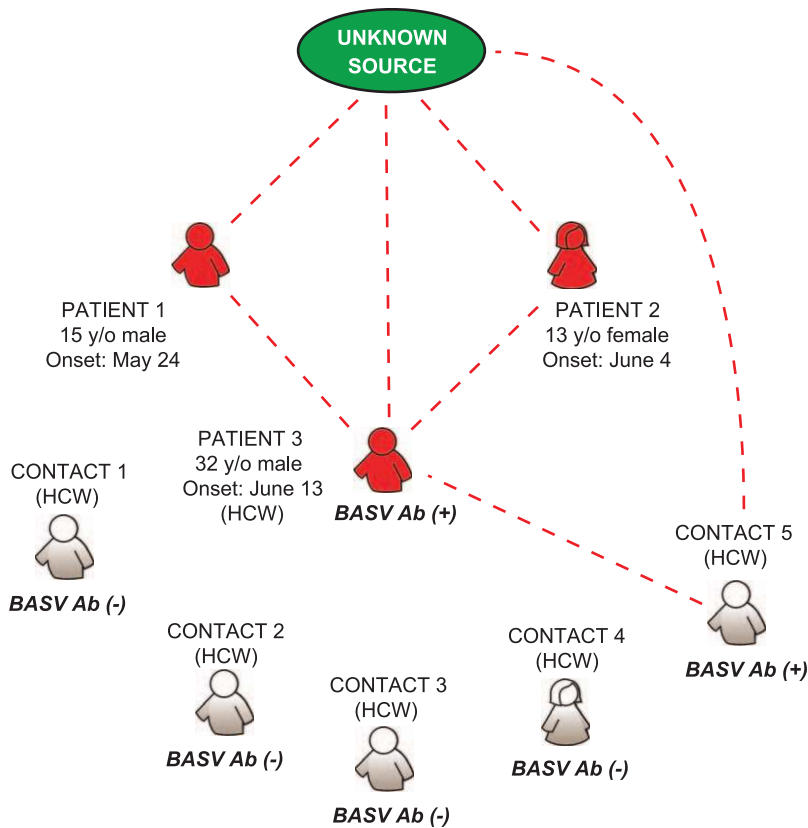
UNKNOWN SOURCE

PATIENT 1
15 y/o male
Onset: May 24

PATIENT 2
13 y/o female
Onset: June 4

PATIENT 3
32 y/o male
Onset: June 13
(HCW)

BASV Ab (+)

CONTACT 1
(HCW)
BASV Ab (-)

CONTACT 2
(HCW)
BASV Ab (-)

CONTACT 3
(HCW)
BASV Ab (-)

CONTACT 4
(HCW)
BASV Ab (-)

CONTACT 5
(HCW)
BASV Ab (+)